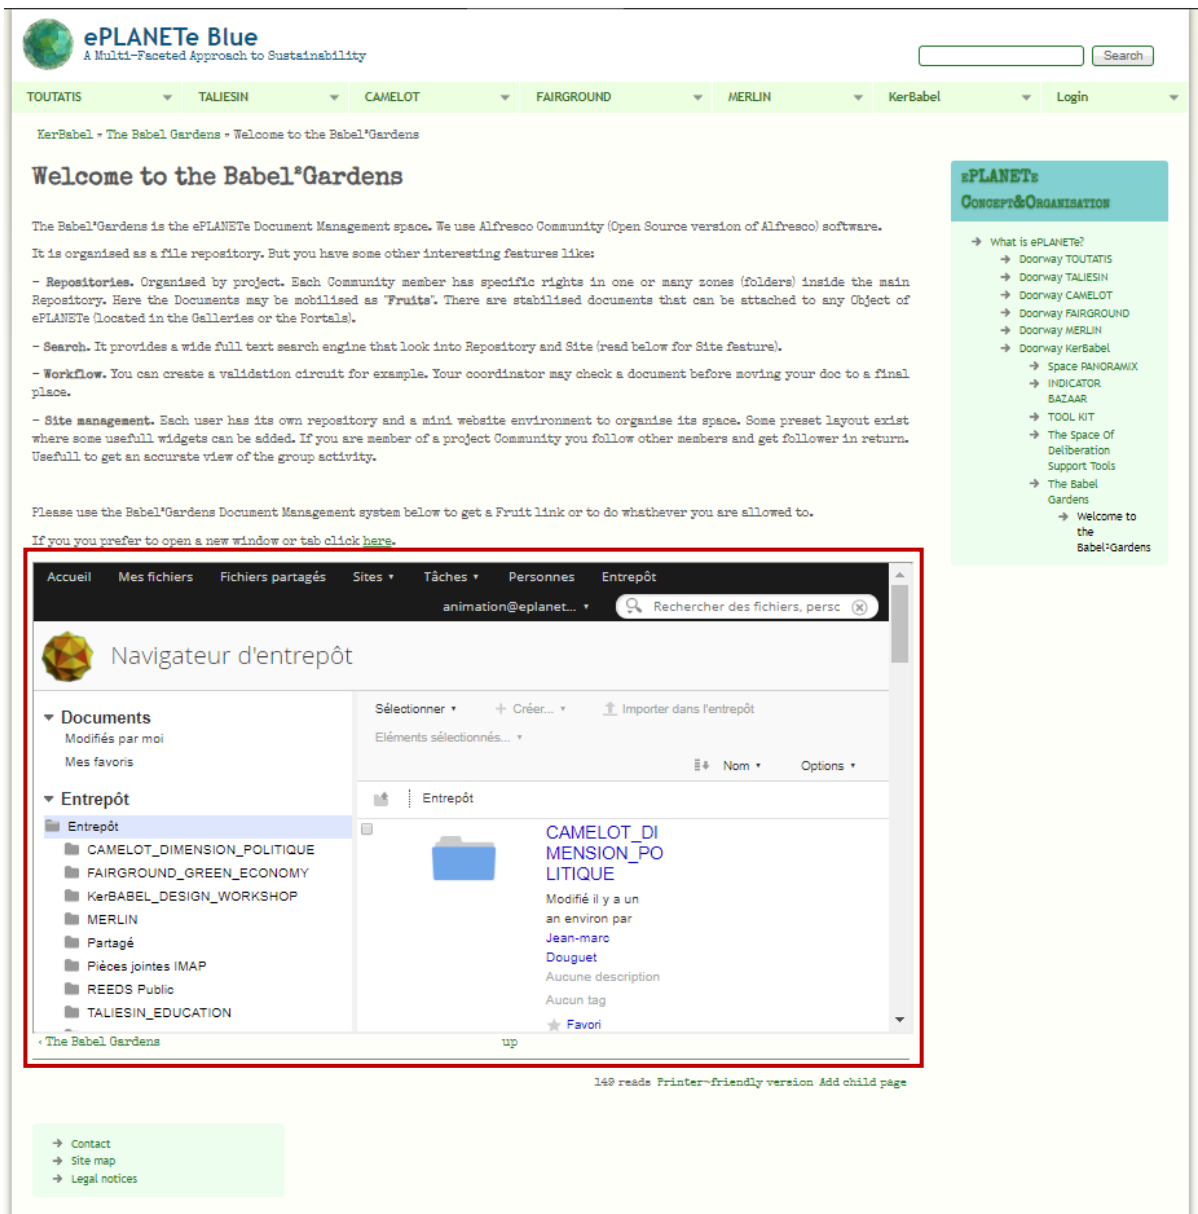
ePLANETe Blue
A Multi-Faceted Approach to Sustainability

Search

TOUTATIS | TALIESIN | CAMELOT | FAIRGROUND | MERLIN | KerBabel | Login

KerBabel » The Babel Gardens » Welcome to the Babel²Gardens

Welcome to the Babel²Gardens

The Babel²Gardens is the ePLANETe Document Management space. We use Alfresco Community (Open Source version of Alfresco) software.

It is organised as a file repository. But you have some other interesting features like:

- Repositories. Organised by project. Each Community member has specific rights in one or many zones (folders) inside the main Repository. Here the Documents may be mobilised as "Fruits". There are stabilised documents that can be attached to any Object of ePLANETe (located in the Galleries or the Portals).

- Search. It provides a wide full text search engine that look into Repository and Site (read below for Site feature).

- Workflow. You can create a validation circuit for example. Your coordinator may check a document before moving your doc to a final place.

- Site management. Each user has its own repository and a mini website environment to organise its space. Some preset layout exist where some usefull widgets can be added. If you are member of a project Community you follow other members and get follower in return. Usefull to get an accurate view of the group activity.

Please use the Babel²Gardens Document Management system below to get a Fruit link or to do whathever you are allowed to.

If you you prefer to open a new window or tab click here.

Accueil Mes fichiers Fichiers partagés Sites Tâches Personnes Entrepôt
animation@eplanet... Rechercher des fichiers, persc

Navigateur d'entrepôt

Documents
Modifiés par moi
Mes favoris

Entrepôt
Entrepôt
CAMELOT_DIMENSION_POLITIQUE
FAIRGROUND_GREEN_ECONOMY
KerBABEL_DESIGN_WORKSHOP
MERLIN
Partagé
Pièces jointes IMAP
REEDS Public
TALIESIN_EDUCATION

Sélectionner Créer... Importer dans l'entrepôt
Éléments sélectionnés...
Nom Options
Entrepôt

CAMELOT_DIMENSION_POLITIQUE
Modifié il y a un an environ par Jean-marc Douguet
Aucune description
Aucun tag
Favori

‹ The Babel Gardens up

149 reads Printer-friendly version Add child page

ePLANETe
Concept&Organisation

What is ePLANETe?
Doorway TOUTATIS
Doorway TALIESIN
Doorway CAMELOT
Doorway FAIRGROUND
Doorway MERLIN
Doorway KerBabel
Space PANORAMIX
INDICATOR BAZAAR
TOOL KIT
The Space Of Deliberation Support Tools
The Babel Gardens
Welcome to the Babel²Gardens

Contact
Site map
Legal notices